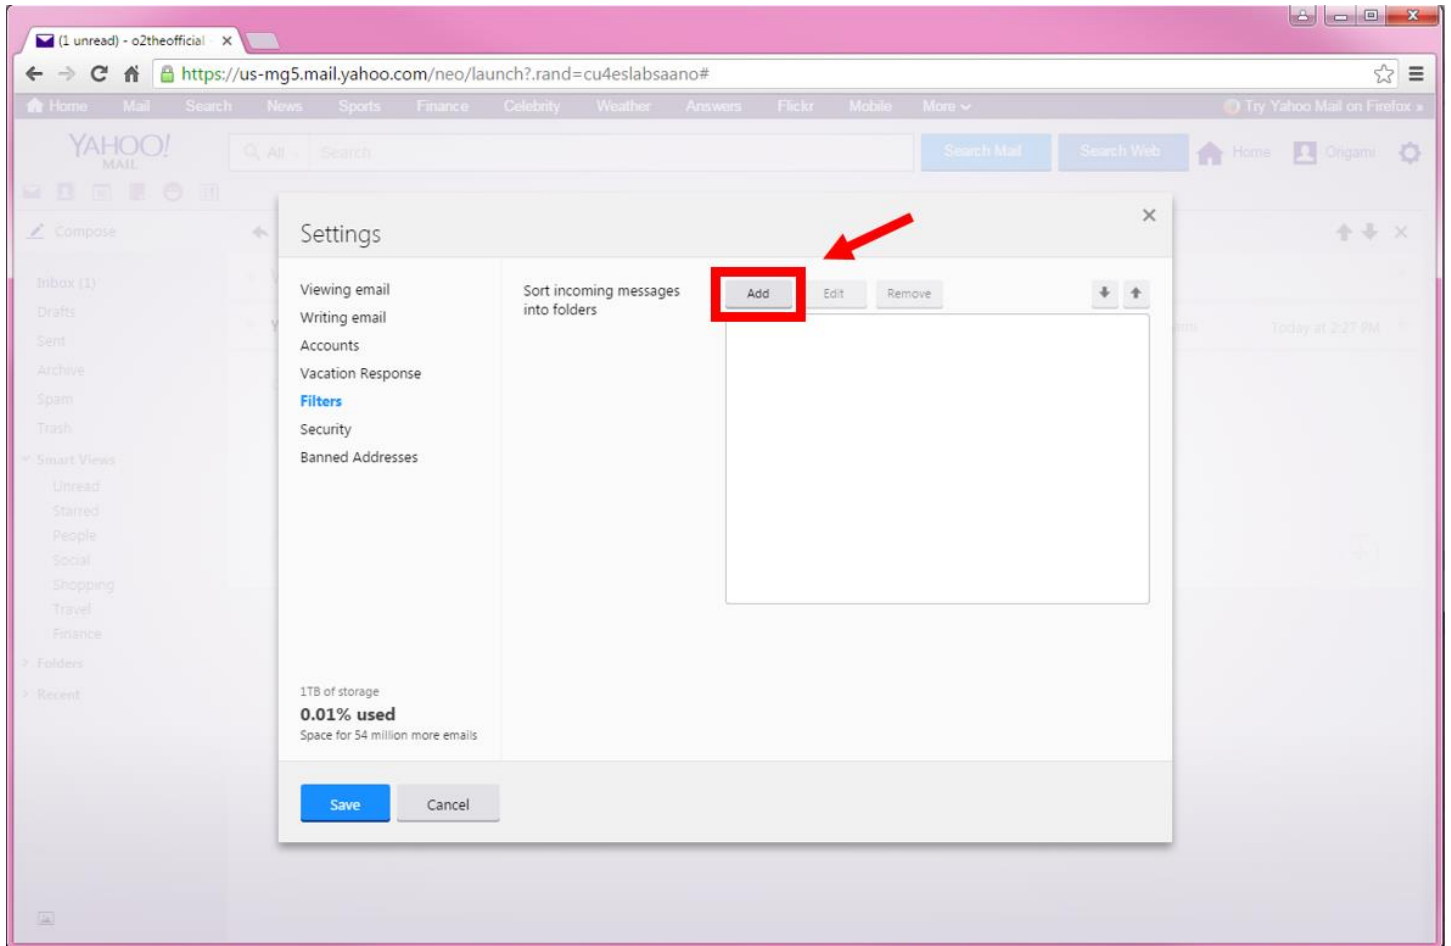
(1 unread) - o2theofficial ×

https://us-mg5.mail.yahoo.com/neo/launch?.rand=cu4eslabsaano#

Home Mail Search News Sports Finance Celebrity Weather Answers Flickr Mobile More

Try Yahoo Mail on Firefox »

YAHOO! MAIL

All Search

Search Mail Search Web Home Origami

Compose

Inbox (1)
Drafts
Sent
Archive
Spam
Trash
Smart Views
Unread
Starred
People
Social
Shopping
Travel
Finance
Folders
Recent

Today at 2:27 PM

Settings

×

Viewing email
Writing email
Accounts
Vacation Response
Filters
Security
Banned Addresses

Sort incoming messages into folders

Add Edit Remove

1TB of storage
0.01% used
Space for 54 million more emails

Save Cancel